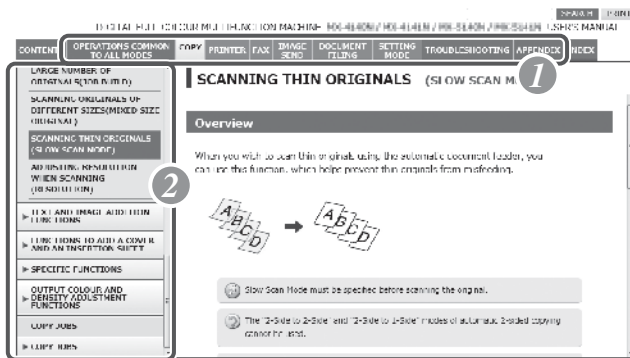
SEARCH PRINT
DIGITAL FULL COLOUR MULTIFUNCTION MACHINE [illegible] USER'S MANUAL

CONTENTS | OPERATIONS COMMON TO ALL MODES | COPY | PRINTER | FAX | IMAGE SEND | DOCUMENT FILING | SETTING MODE | TROUBLESHOOTING | APPENDIX | INDEX

1

LARGE NUMBER OF ORIGINALS(JOB BUILD)
SCANNING ORIGINALS OF DIFFERENT SIZES(MIXED SIZE ORIGINAL)
SCANNING THIN ORIGINALS (SLOW SCAN MODE)
ADJUSTING RESOLUTION WHEN SCANNING (RESOLUTION)
2
▶ TEXT AND IMAGE ADDITION FUNCTIONS
▶ FUNCTIONS TO ADD A COVER AND AN INSERTION SHEET
▶ SPECIFIC FUNCTIONS
OUTPUT COLOUR AND DENSITY ADJUSTMENT FUNCTIONS
COPY JOBS
▶ COPY JOBS

SCANNING THIN ORIGINALS (SLOW SCAN M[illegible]

Overview

When you wish to scan thin originals using the automatic document feeder, you can use this function, which helps prevent thin originals from misfeeding.

Slow Scan Mode must be specified before scanning the original.

The "2-Sided to 2-Sided" and "2-Sided to 1-Sided" modes of automatic 2-sided copying cannot be used.